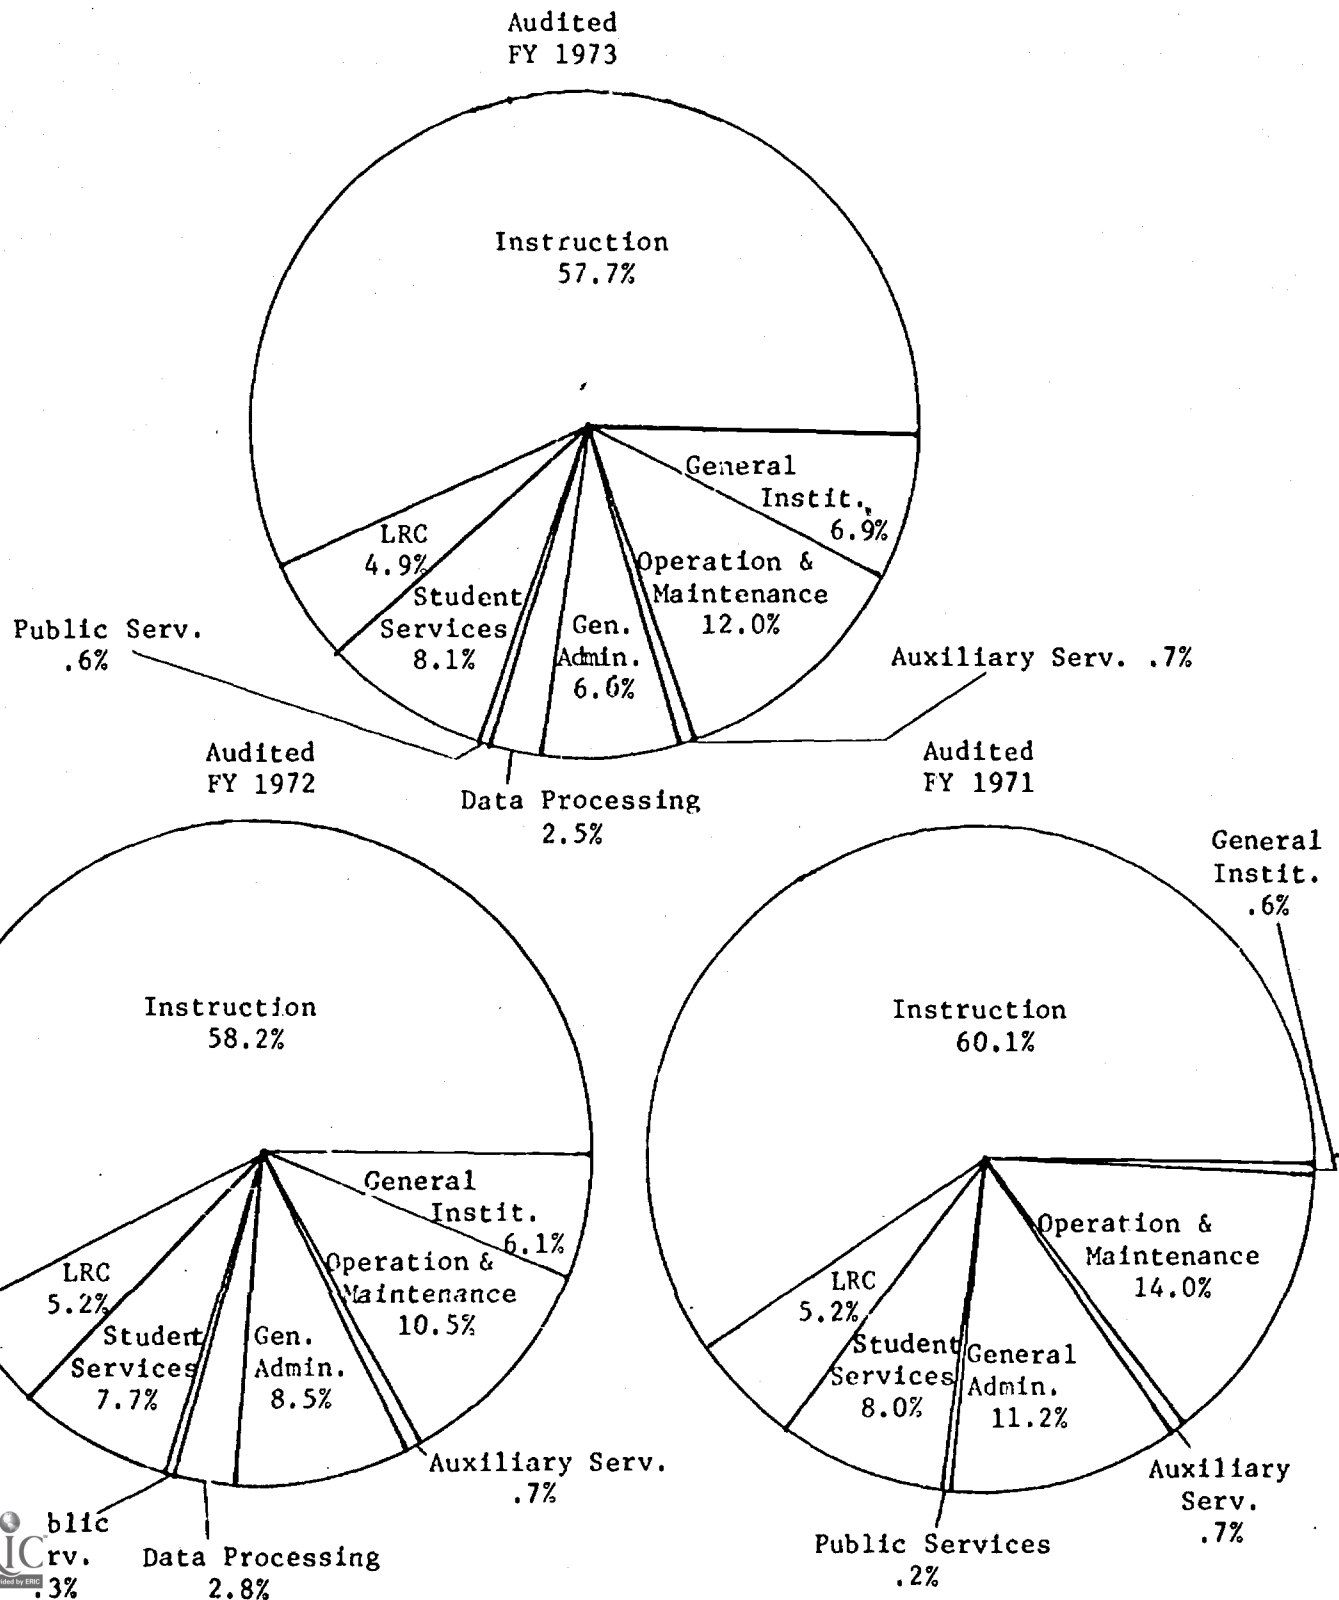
Audited
FY 1973

Instruction
57.7%

General
Instit.
6.9%

LRC
4.9%

Student
Services
8.1%

Gen.
Admin.
6.6%

Operation &
Maintenance
12.0%

Public Serv.
.6%

Auxiliary Serv. .7%

Data Processing
2.5%

Audited
FY 1972

Instruction
58.2%

General
Instit.
6.1%

LRC
5.2%

Student
Services
7.7%

Gen.
Admin.
8.5%

Operation &
Maintenance
10.5%

Auxiliary Serv.
.7%

blic
rv.
.3%

Data Processing
2.8%

Audited
FY 1971

General
Instit.
.6%

Instruction
60.1%

Operation &
Maintenance
14.0%

LRC
5.2%

Student
Services
8.0%

General
Admin.
11.2%

Auxiliary
Serv.
.7%

Public Services
.2%